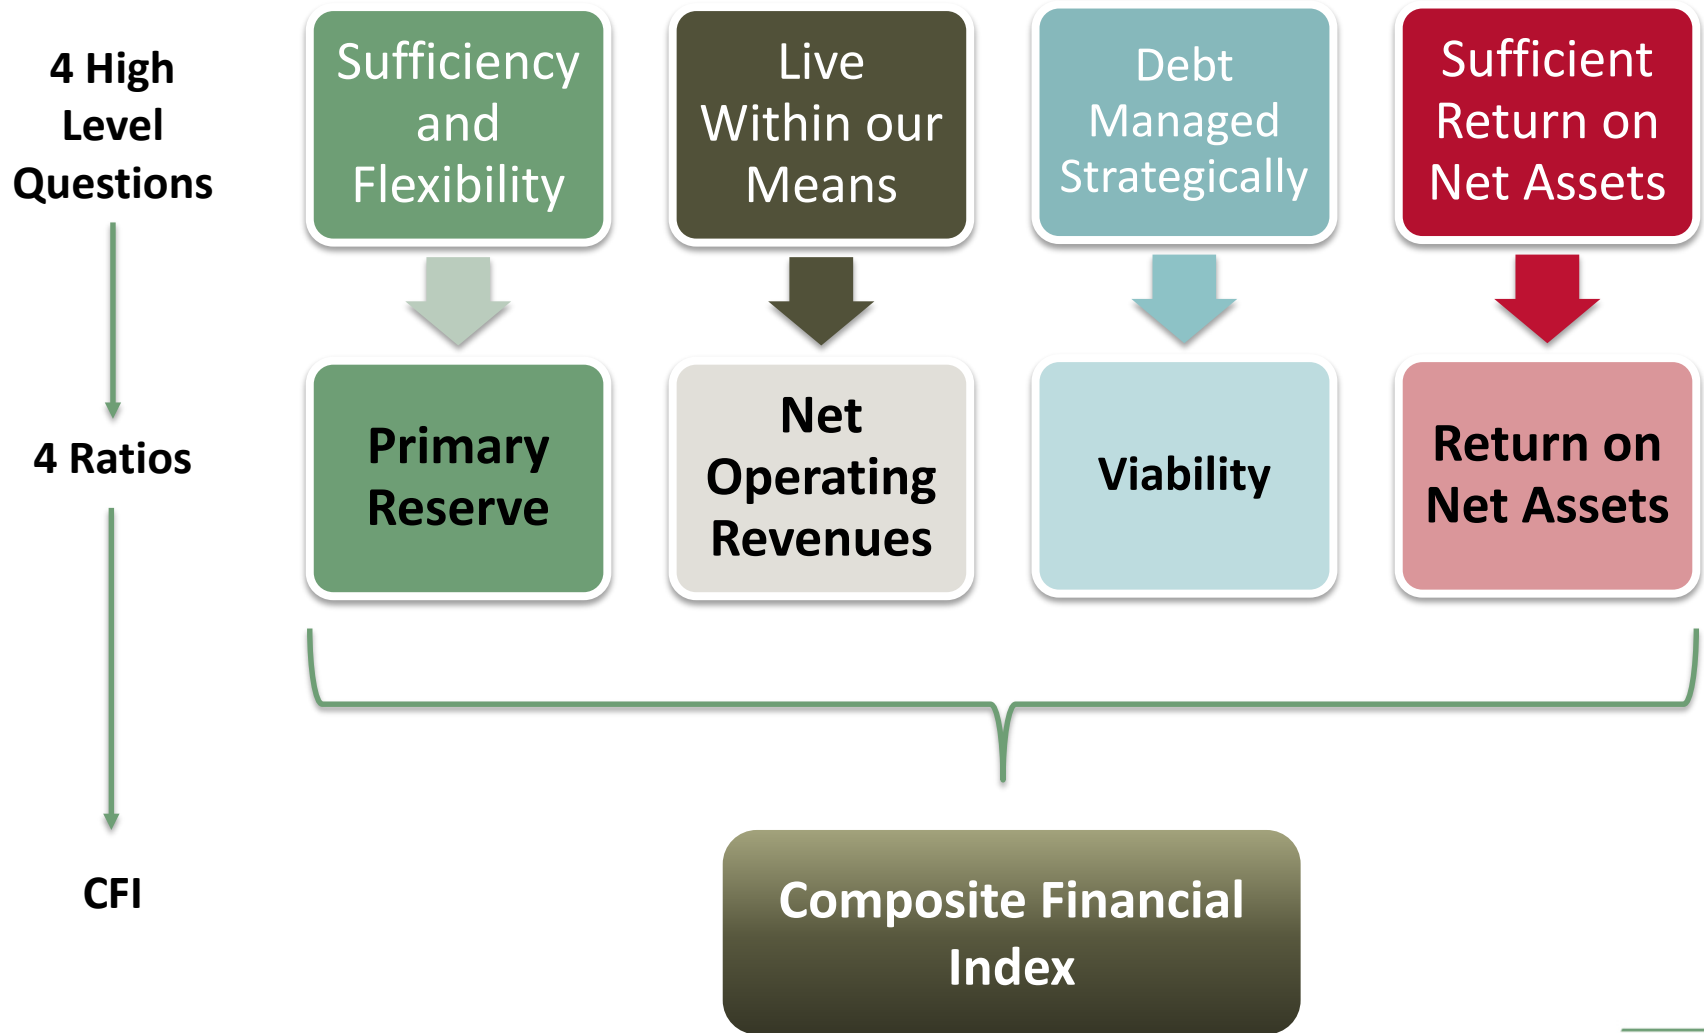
4 High Level Questions

Sufficiency and Flexibility

Live Within our Means

Debt Managed Strategically

Sufficient Return on Net Assets

4 Ratios

Primary Reserve

Net Operating Revenues

Viability

Return on Net Assets

CFI

Composite Financial Index